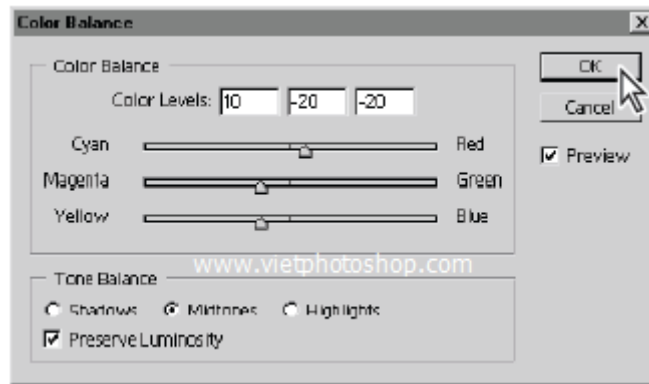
Color Balance

Color Balance

Color Levels: 10 -20 -20

Cyan Red

Magenta Green

Yellow Blue

OK

Cancel

Preview

www.vietphotoshop.com

Tone Balance

Shadows Midtones Highlights

Preserve Luminosity